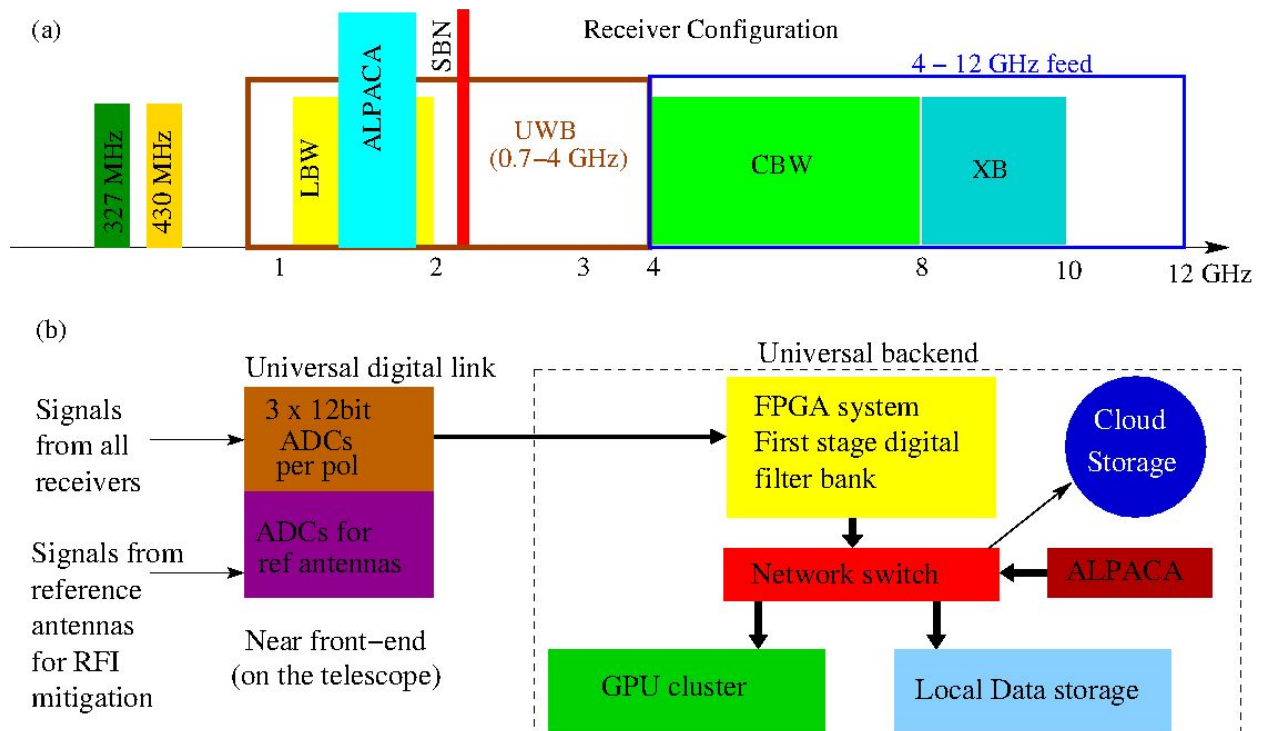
(a)

Receiver Configuration

327 MHz

430 MHz

LBW

ALPACA

SBN

UWB (0.7–4 GHz)

4 – 12 GHz feed

CBW

XB

1 2 3 4 8 10 12 GHz

(b)

Universal digital link

Universal backend

Signals from all receivers

3 x 12bit ADCs per pol

ADCs for ref antennas

Signals from reference antennas for RFI mitigation

Near front–end (on the telescope)

FPGA system First stage digital filter bank

Cloud Storage

Network switch

ALPACA

GPU cluster

Local Data storage